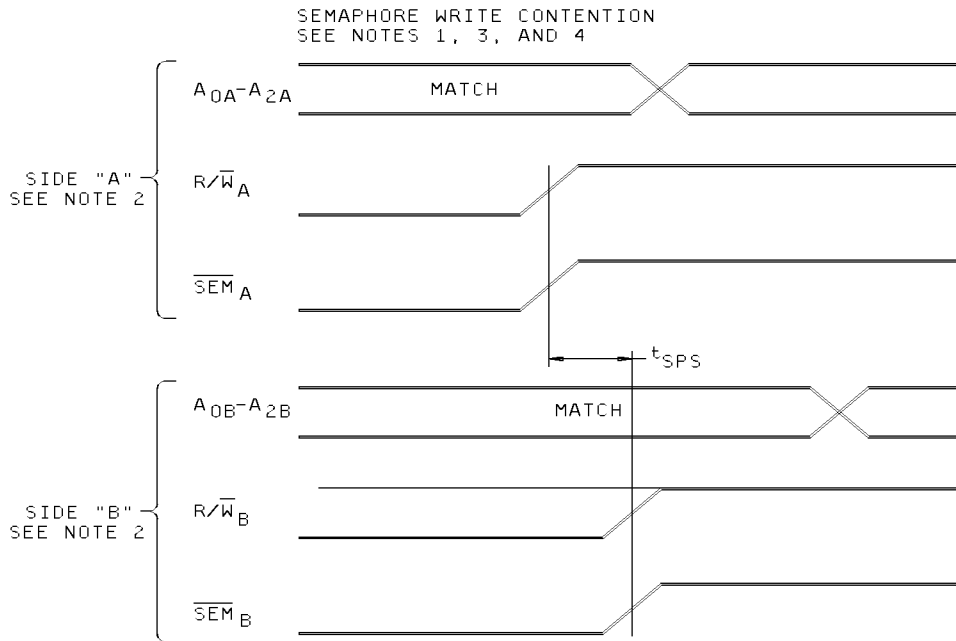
SEMAPHORE WRITE CONTENTION
SEE NOTES 1, 3, AND 4

$A_{0A}$-$A_{2A}$

MATCH

SIDE "A"
SEE NOTE 2

$R/\overline{W}_A$

$\overline{SEM}_A$

$t_{SPS}$

$A_{0B}$-$A_{2B}$

MATCH

SIDE "B"
SEE NOTE 2

$R/\overline{W}_B$

$\overline{SEM}_B$